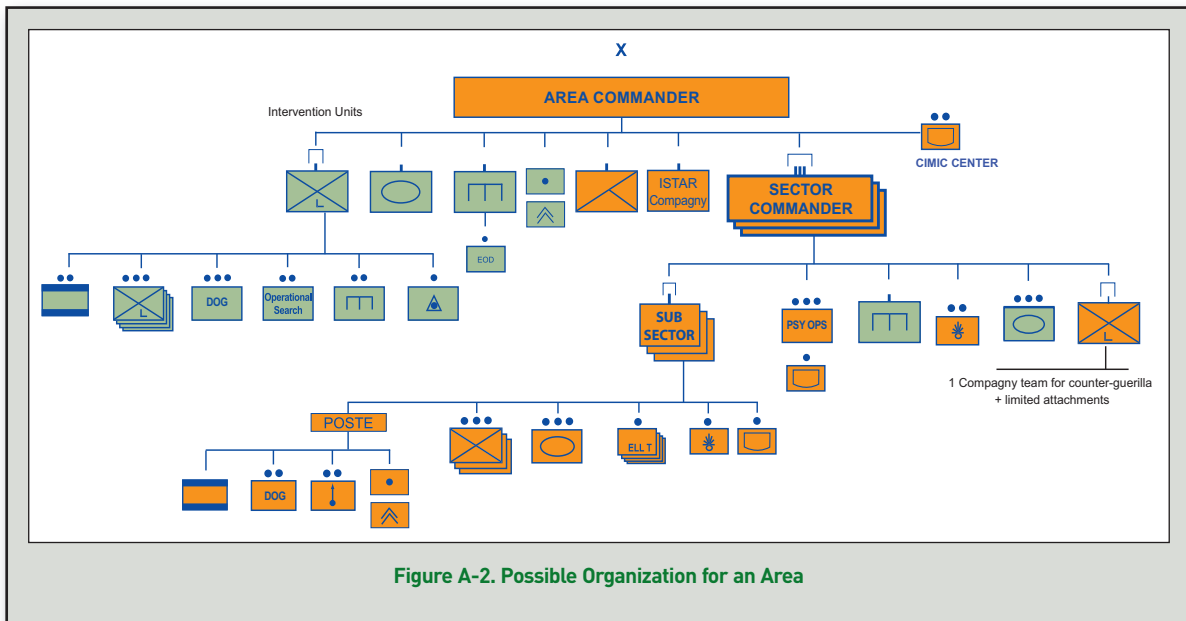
X

AREA COMMANDER

Intervention Units

CIMIC CENTER

ISTAR Compagny

SECTOR COMMANDER

EOD

DOG

Operational Search

SUB SECTOR

PSY OPS

1 Compagny team for counter-guerilla + limited attachments

POSTE

ELL T

DOG

Figure A-2. Possible Organization for an Area